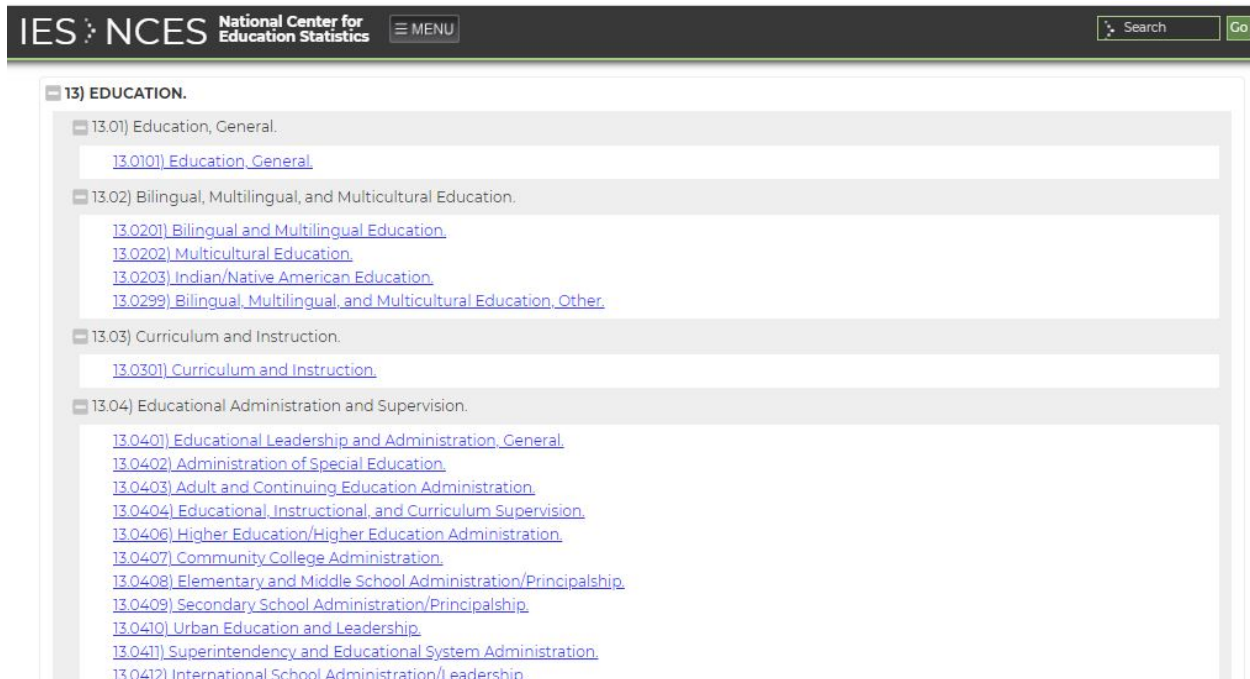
IES › NCES National Center for Education Statistics ≡ MENU

Search Go

13) EDUCATION.

13.01) Education, General.

13.0101) Education, General.

13.02) Bilingual, Multilingual, and Multicultural Education.

13.0201) Bilingual and Multilingual Education.
13.0202) Multicultural Education.
13.0203) Indian/Native American Education.
13.0299) Bilingual, Multilingual, and Multicultural Education, Other.

13.03) Curriculum and Instruction.

13.0301) Curriculum and Instruction.

13.04) Educational Administration and Supervision.

13.0401) Educational Leadership and Administration, General.
13.0402) Administration of Special Education.
13.0403) Adult and Continuing Education Administration.
13.0404) Educational, Instructional, and Curriculum Supervision.
13.0406) Higher Education/Higher Education Administration.
13.0407) Community College Administration.
13.0408) Elementary and Middle School Administration/Principalship.
13.0409) Secondary School Administration/Principalship.
13.0410) Urban Education and Leadership.
13.0411) Superintendency and Educational System Administration.
13.0412) International School Administration/Leadership.